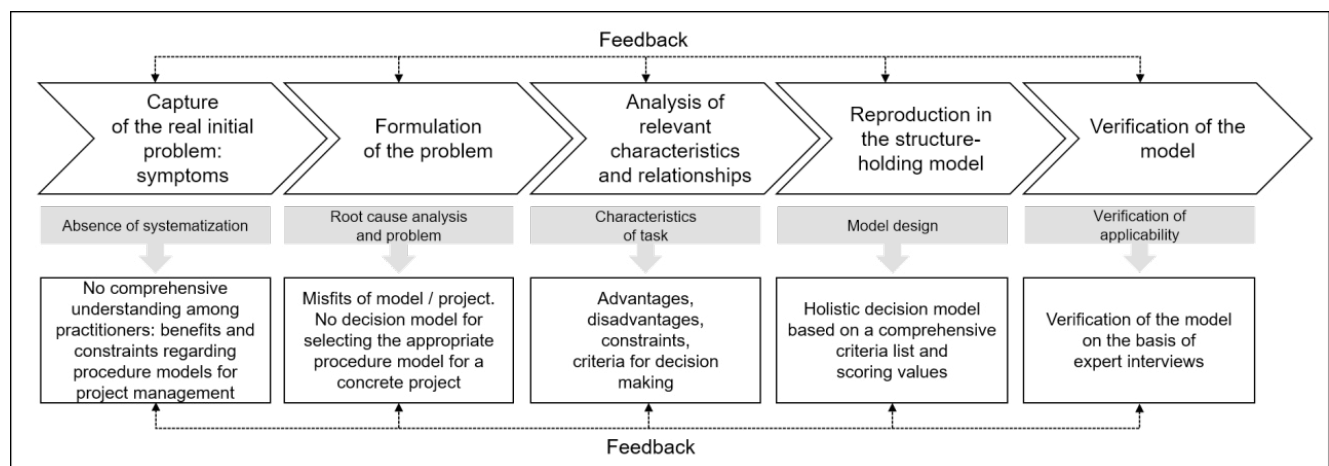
Feedback

Capture of the real initial problem: symptoms

Formulation of the problem

Analysis of relevant characteristics and relationships

Reproduction in the structure-holding model

Verification of the model

Absence of systematization

Root cause analysis and problem

Characteristics of task

Model design

Verification of applicability

No comprehensive understanding among practitioners: benefits and constraints regarding procedure models for project management

Misfits of model / project. No decision model for selecting the appropriate procedure model for a concrete project

Advantages, disadvantages, constraints, criteria for decision making

Holistic decision model based on a comprehensive criteria list and scoring values

Verification of the model on the basis of expert interviews

Feedback